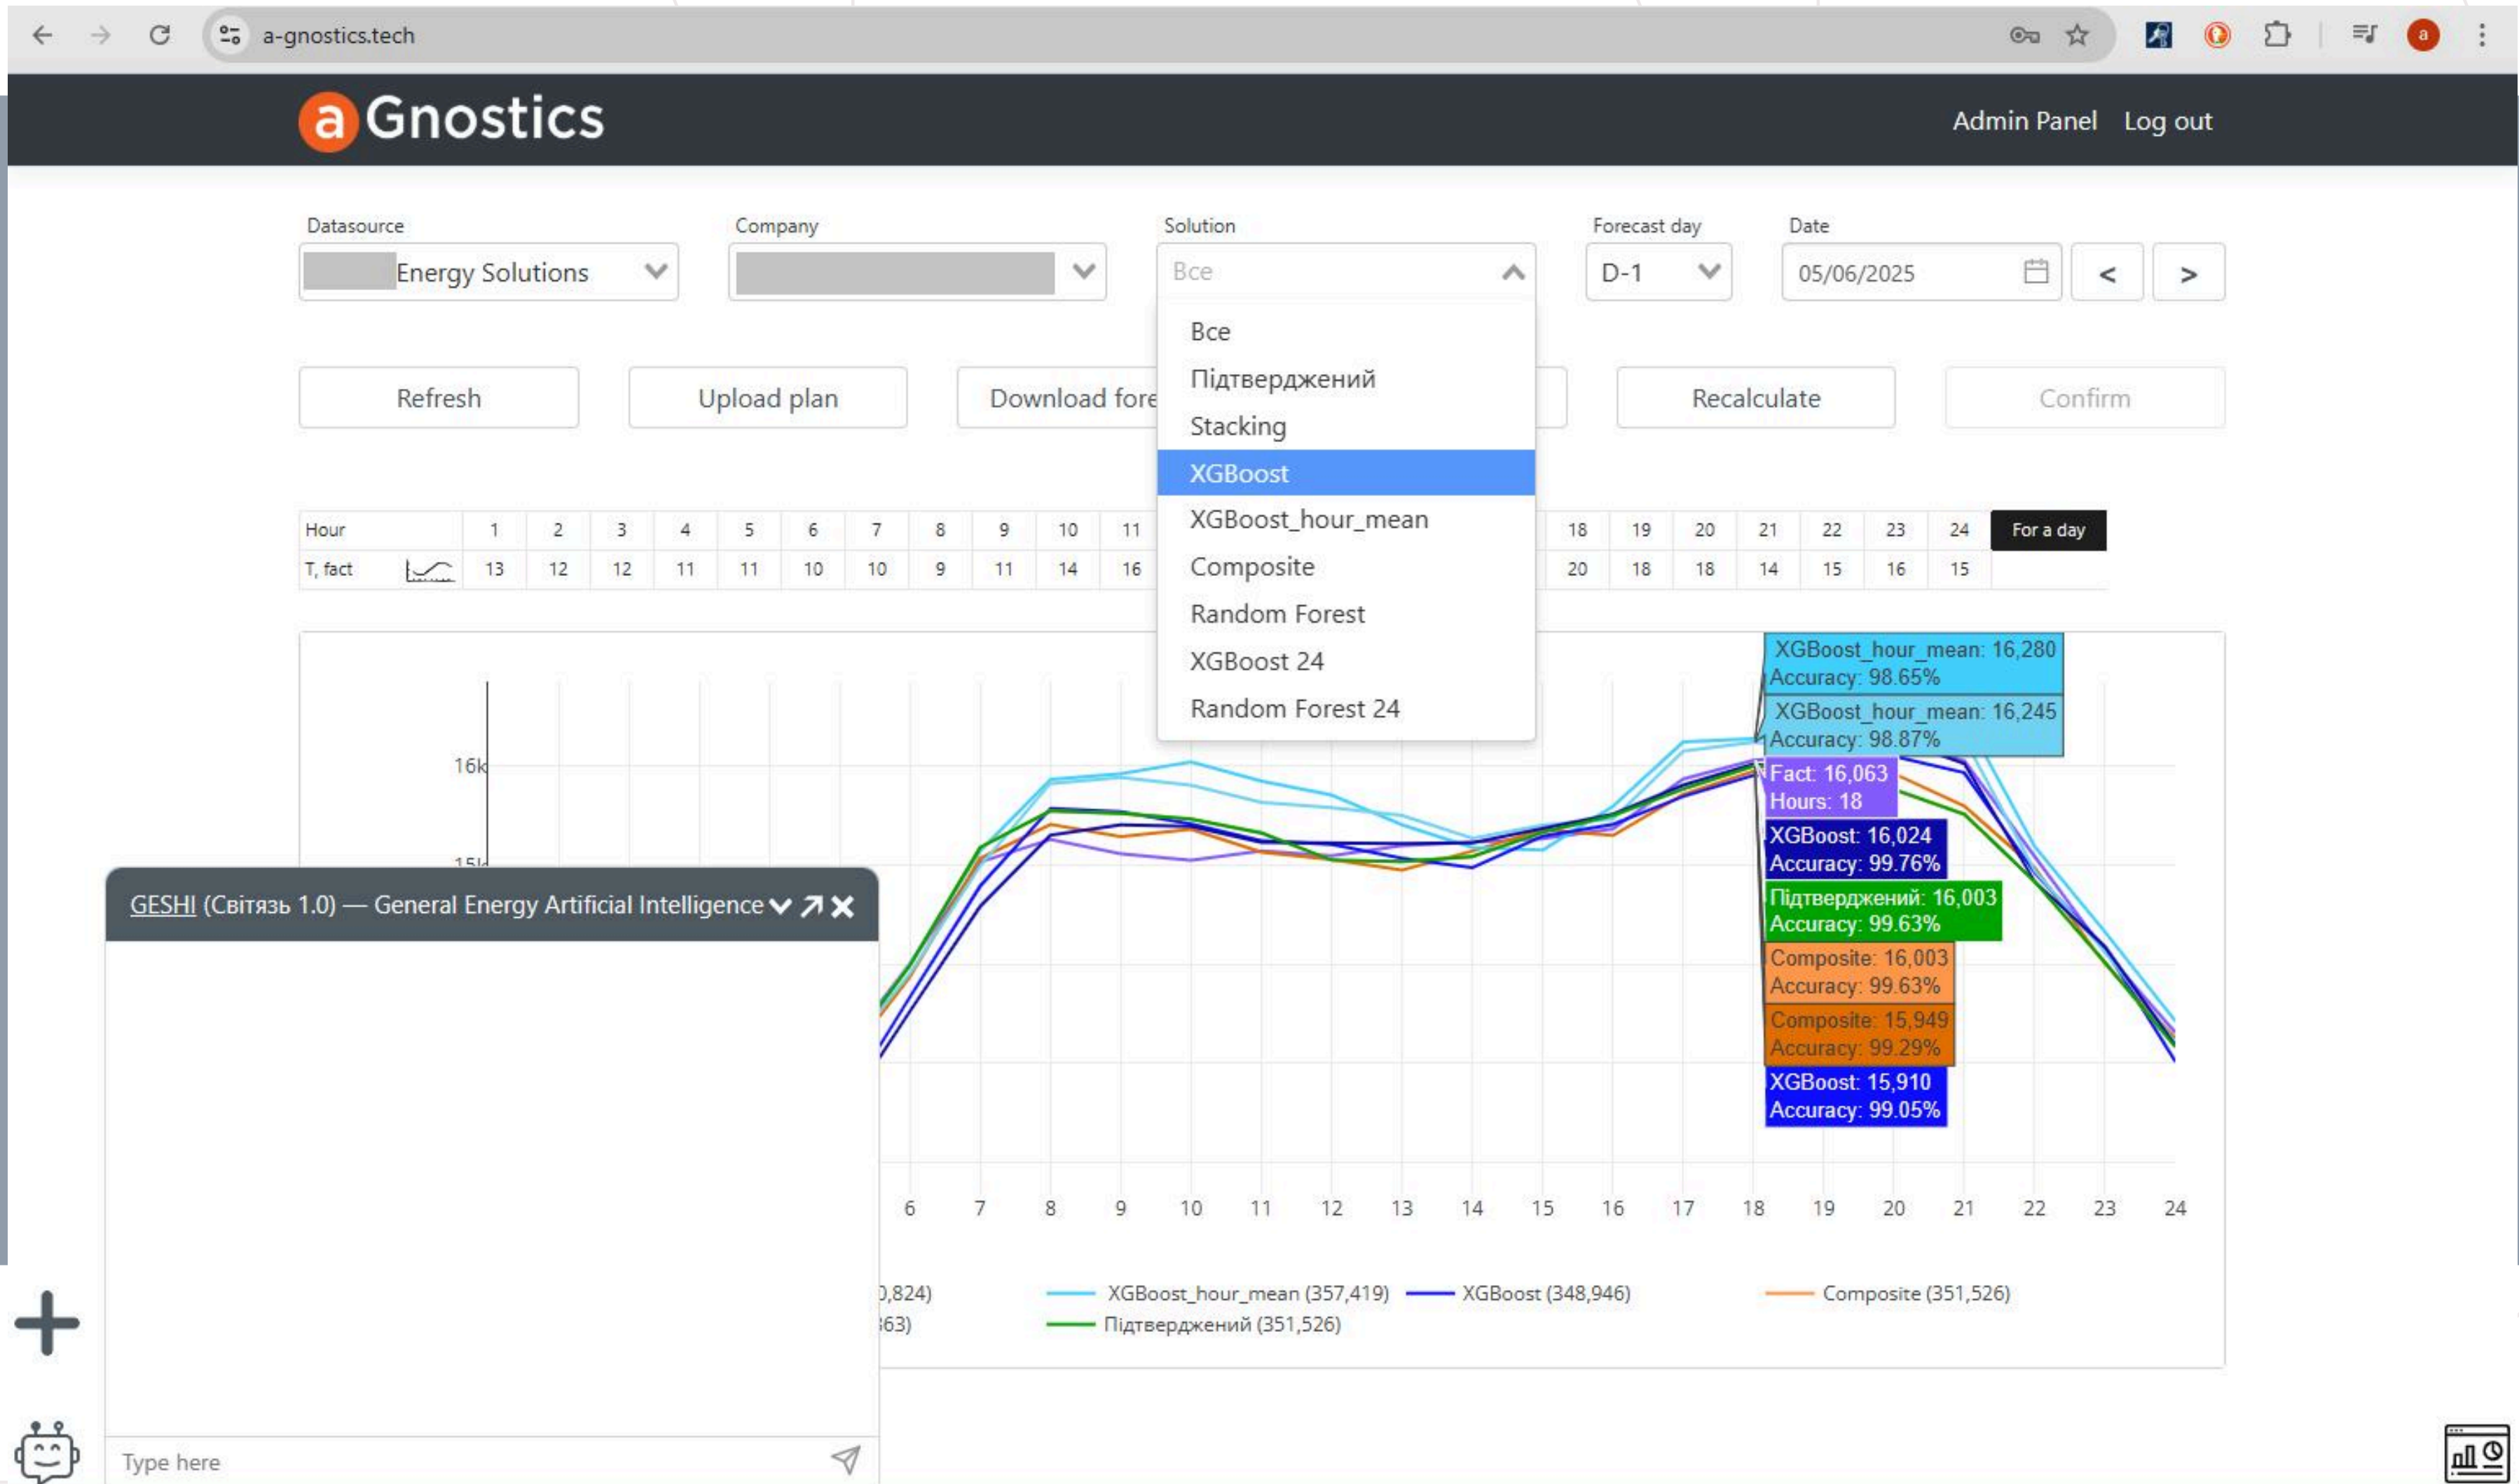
a-gnostics.tech

a Gnostics

Admin Panel Log out

Datasource
Energy Solutions

Company

Solution
Все

Forecast day
D-1

Date
05/06/2025

<

>

Все
Підтверджений
Stacking
XGBoost
XGBoost_hour_mean
Composite
Random Forest
XGBoost 24
Random Forest 24

Refresh

Upload plan

Download fore

Recalculate

Confirm

| Hour | 1 | 2 | 3 | 4 | 5 | 6 | 7 | 8 | 9 | 10 | 11 | 18 | 19 | 20 | 21 | 22 | 23 | 24 | For a day |
|---|---|---|---|---|---|---|---|---|---|---|---|---|---|---|---|---|---|---|---|
| T, fact | 13 | 12 | 12 | 11 | 11 | 10 | 10 | 9 | 11 | 14 | 16 | 20 | 18 | 18 | 14 | 15 | 16 | 15 | |

16k

XGBoost_hour_mean: 16,280
Accuracy: 98.65%

XGBoost_hour_mean: 16,245
Accuracy: 98.87%

Fact: 16,063
Hours: 18

XGBoost: 16,024
Accuracy: 99.76%

Підтверджений: 16,003
Accuracy: 99.63%

Composite: 16,003
Accuracy: 99.63%

Composite: 15,949
Accuracy: 99.29%

XGBoost: 15,910
Accuracy: 99.05%

6 7 8 9 10 11 12 13 14 15 16 17 18 19 20 21 22 23 24

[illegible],824) XGBoost_hour_mean (357,419) XGBoost (348,946) Composite (351,526)
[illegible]63) Підтверджений (351,526)

GESHI (Світязь 1.0) — General Energy Artificial Intelligence

Type here